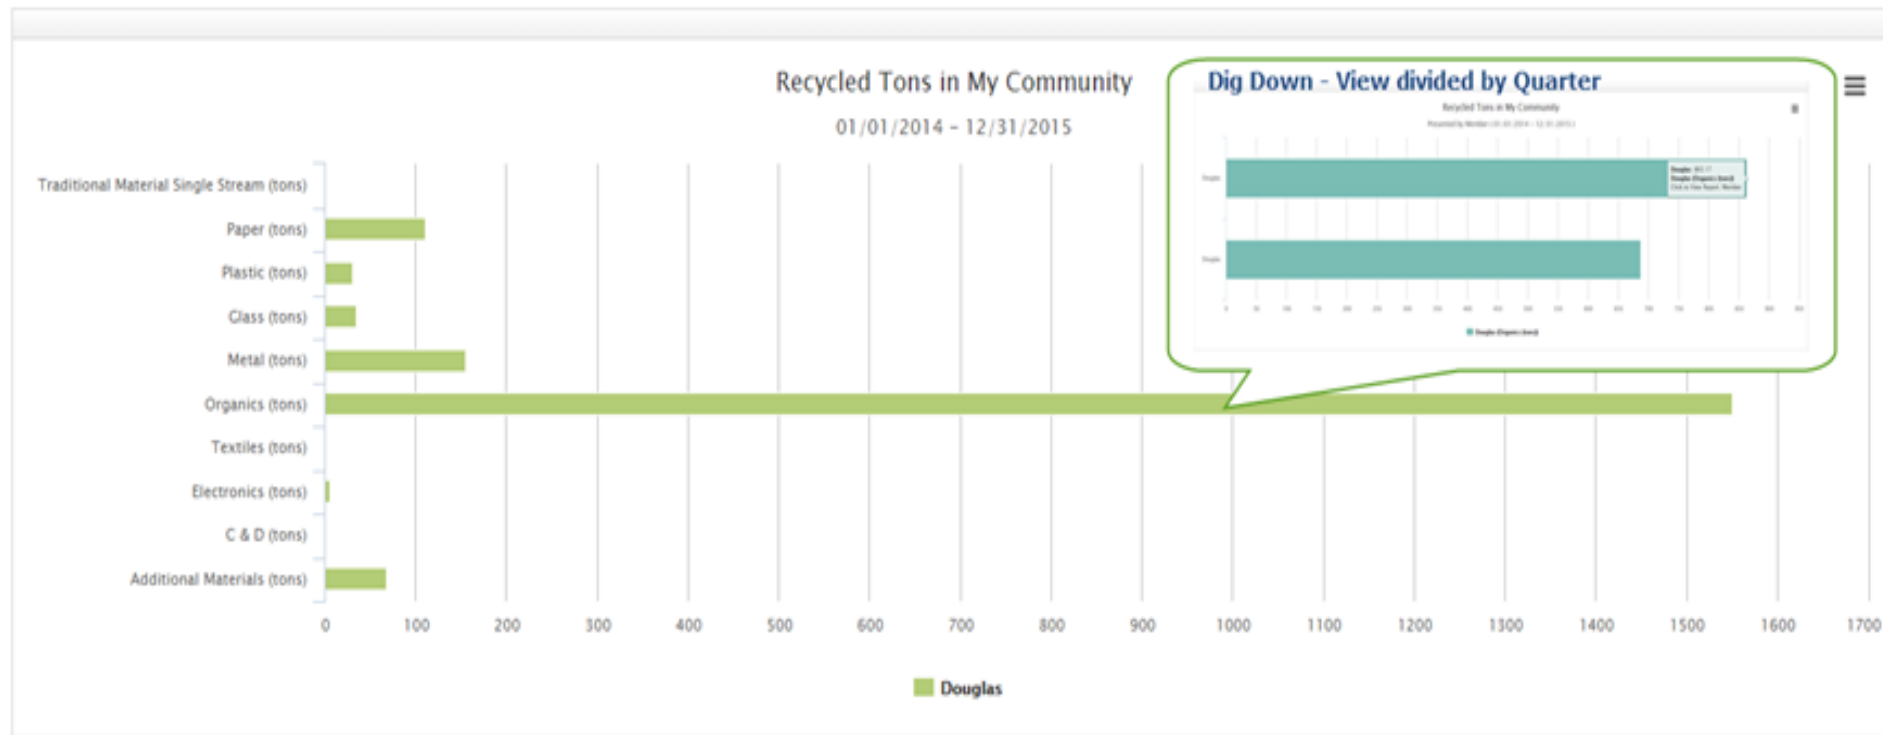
Recycled Tons in My Community

01/01/2014 - 12/31/2015

Dig Down - View divided by Quarter

Recycled Tons in My Community

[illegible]

Traditional Material Single Stream (tons)
Paper (tons)
Plastic (tons)
Glass (tons)
Metal (tons)
Organics (tons)
Textiles (tons)
Electronics (tons)
C & D (tons)
Additional Materials (tons)

0 100 200 300 400 500 600 700 800 900 1000 1100 1200 1300 1400 1500 1600 1700

Douglas